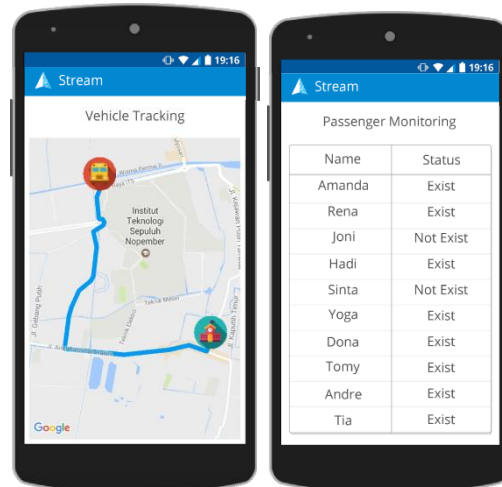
19:16

Stream

Vehicle Tracking

Institut Teknologi Sepuluh Nopember

Google

19:16

Stream

Passenger Monitoring

| Name | Status |
|---|---|
| Amanda | Exist |
| Rena | Exist |
| Joni | Not Exist |
| Hadi | Exist |
| Sinta | Not Exist |
| Yoga | Exist |
| Dona | Exist |
| Tomy | Exist |
| Andre | Exist |
| Tia | Exist |